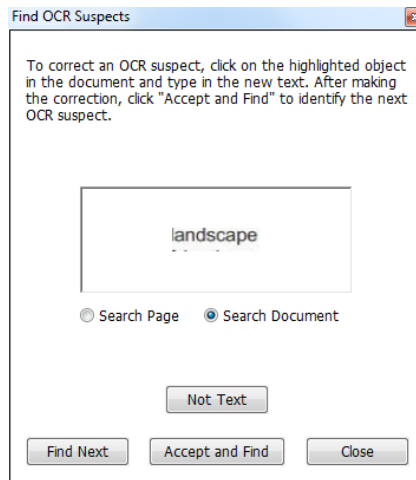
Find OCR Suspects

To correct an OCR suspect, click on the highlighted object in the document and type in the new text. After making the correction, click "Accept and Find" to identify the next OCR suspect.

landscape

Search Page
Search Document

Not Text

Find Next
Accept and Find
Close